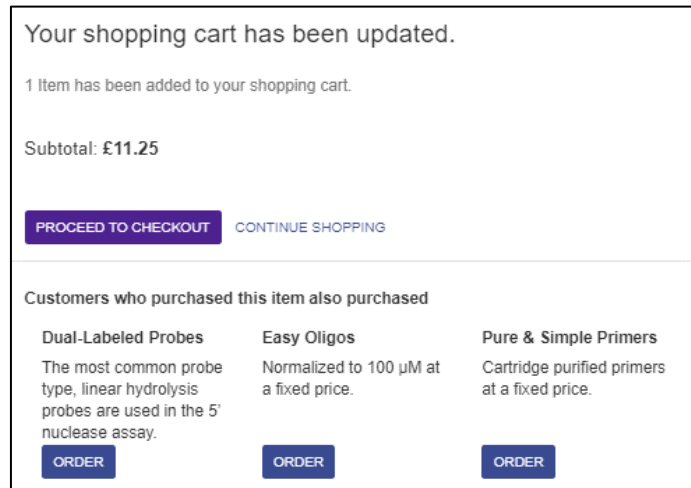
Your shopping cart has been updated.

1 Item has been added to your shopping cart.

Subtotal: **£11.25**

PROCEED TO CHECKOUT CONTINUE SHOPPING

Customers who purchased this item also purchased

Dual-Labeled Probes

The most common probe type, linear hydrolysis probes are used in the 5' nuclease assay.

ORDER

Easy Oligos

Normalized to 100 µM at a fixed price.

ORDER

Pure & Simple Primers

Cartridge purified primers at a fixed price.

ORDER